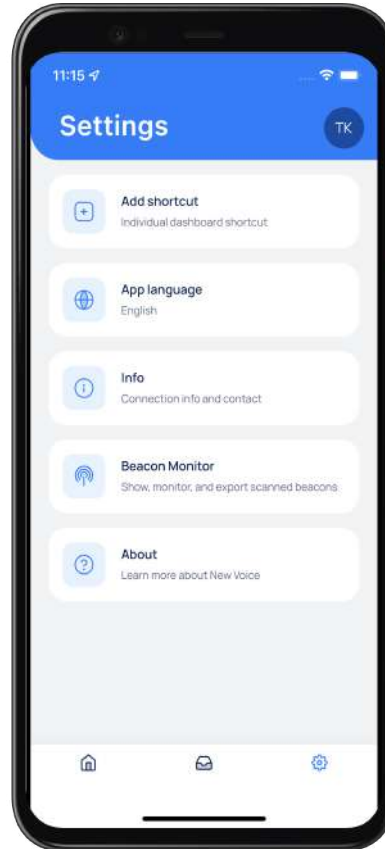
11:15

Settings

TK

Add shortcut
Individual dashboard shortcut

App language
English

Info
Connection info and contact

Beacon Monitor
Show, monitor, and export scanned beacons

About
Learn more about New Voice